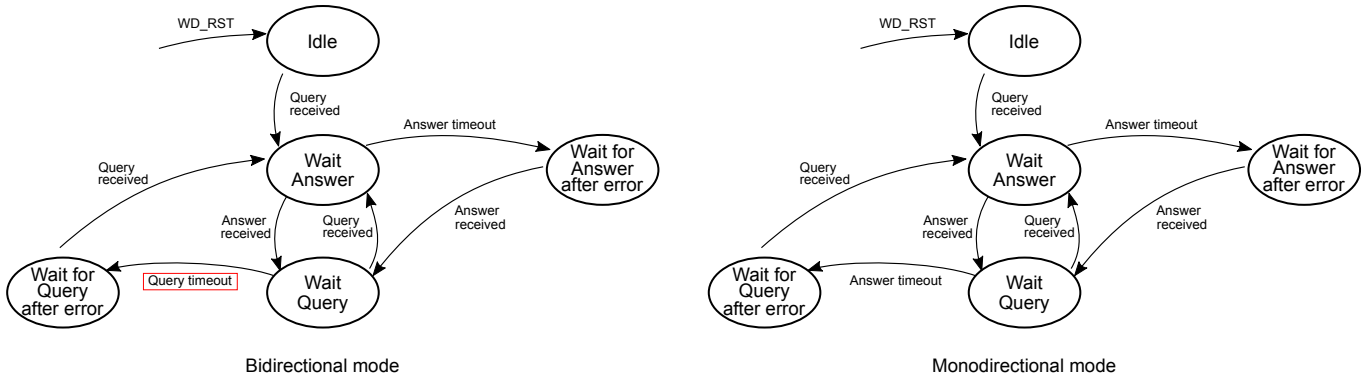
WD_RST

Idle

Query received

Answer timeout

Wait Answer

Wait for Answer after error

Query received

Answer received

Query received

Answer received

Wait for Query after error

Query timeout

Wait Query

Bidirectional mode

WD_RST

Idle

Query received

Answer timeout

Wait Answer

Wait for Answer after error

Query received

Answer received

Query received

Answer received

Wait for Query after error

Answer timeout

Wait Query

Monodirectional mode